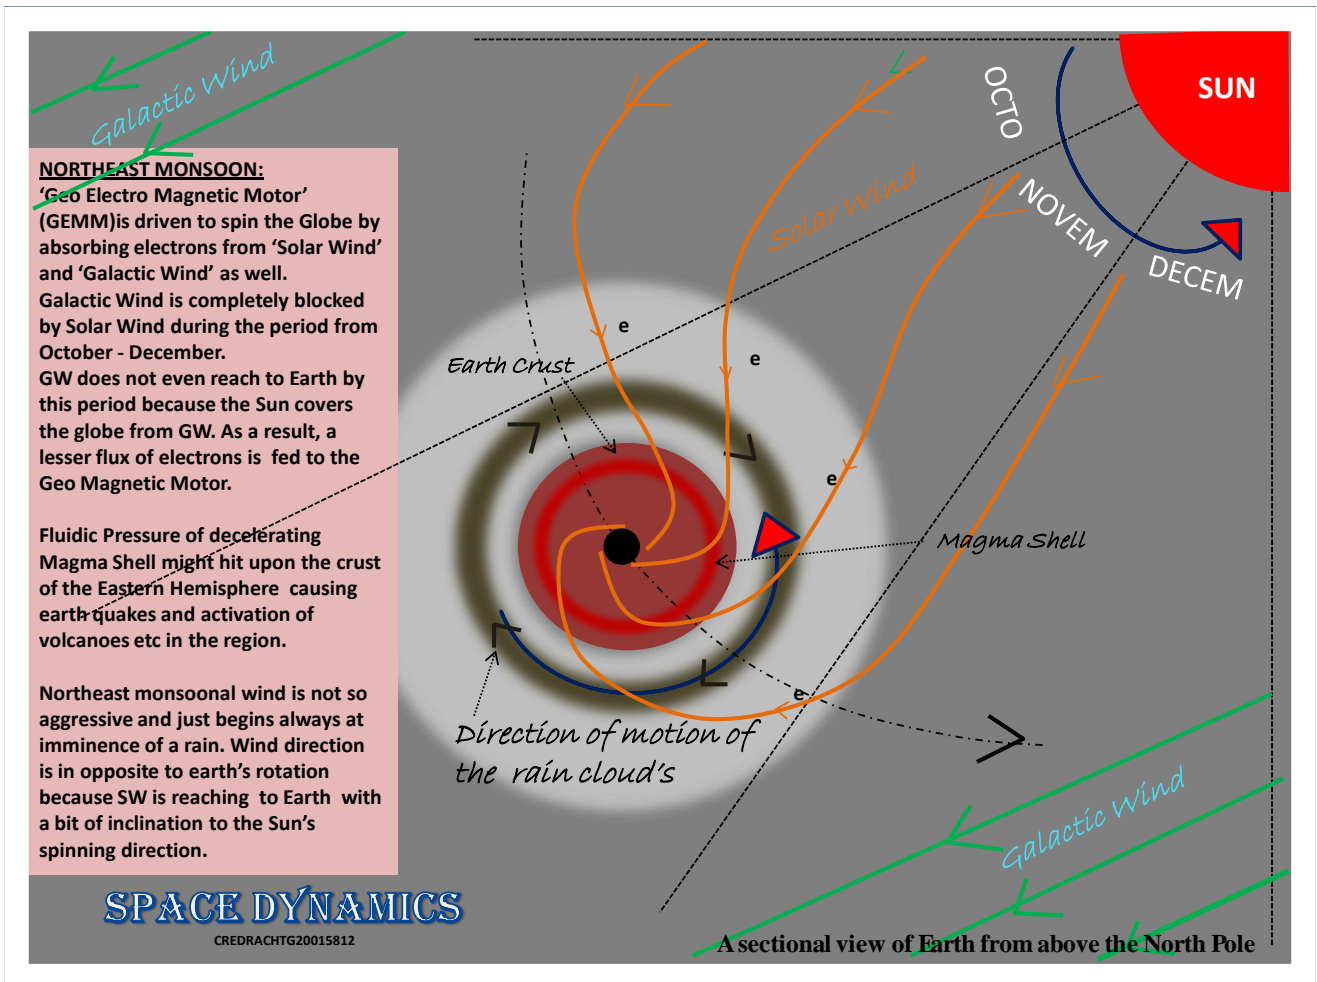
Galactic Wind

NORTHEAST MONSOON:
'Geo Electro Magnetic Motor' (GEMM)is driven to spin the Globe by absorbing electrons from 'Solar Wind' and 'Galactic Wind' as well.
Galactic Wind is completely blocked by Solar Wind during the period from October - December.
GW does not even reach to Earth by this period because the Sun covers the globe from GW. As a result, a lesser flux of electrons is fed to the Geo Magnetic Motor.

Fluidic Pressure of decelerating Magma Shell might hit upon the crust of the Eastern Hemisphere causing earth quakes and activation of volcanoes etc in the region.

Northeast monsoonal wind is not so aggressive and just begins always at imminence of a rain. Wind direction is in opposite to earth's rotation because SW is reaching to Earth with a bit of inclination to the Sun's spinning direction.

SUN
OCTO
NOVEM
DECEM
Solar Wind
e
e
e
e
Earth Crust
Magma Shell
Direction of motion of the rain cloud's
Galactic Wind

SPACE DYNAMICS
CREDRACHTG20015812

A sectional view of Earth from above the North Pole